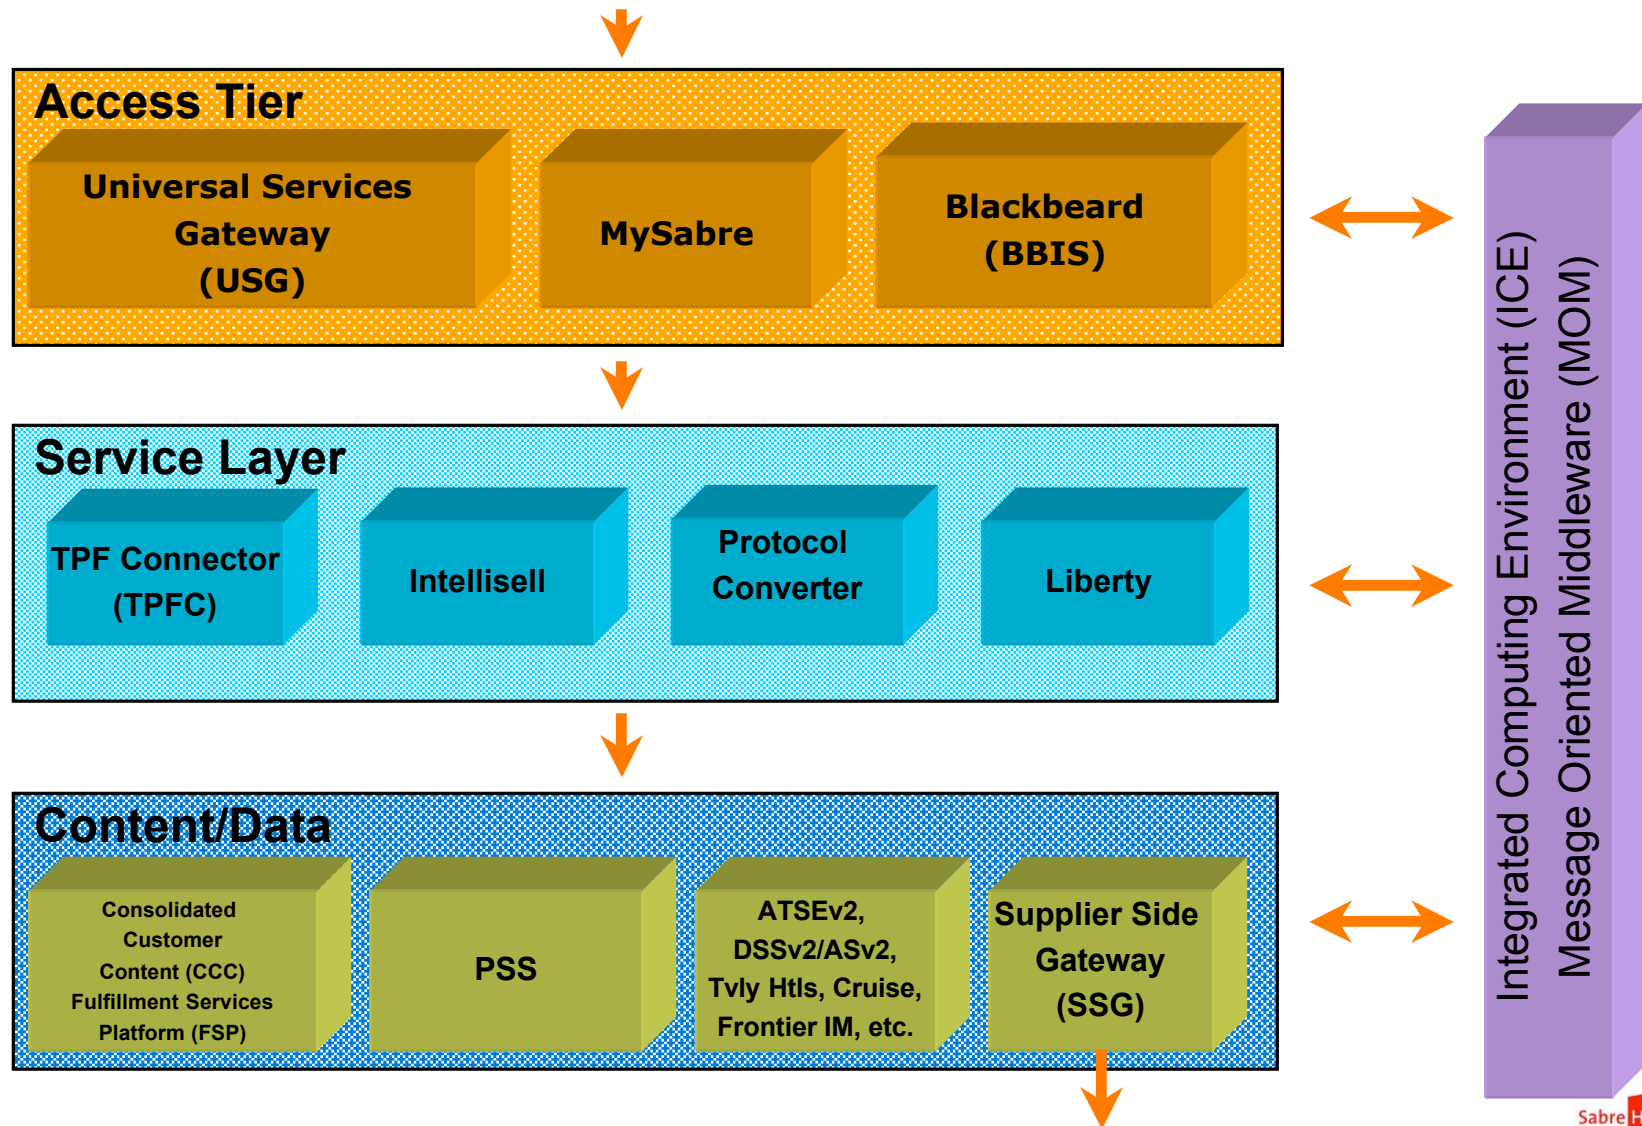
Access Tier

Universal Services Gateway (USG)

MySabre

Blackbeard (BBIS)

Service Layer

TPF Connector (TPFC)

Intellisell

Protocol Converter

Liberty

Content/Data

Consolidated Customer Content (CCC) Fulfillment Services Platform (FSP)

PSS

ATSEv2, DSSv2/ASv2, Tvly Htls, Cruise, Frontier IM, etc.

Supplier Side Gateway (SSG)

Integrated Computing Environment (ICE)
Message Oriented Middleware (MOM)

Sabre